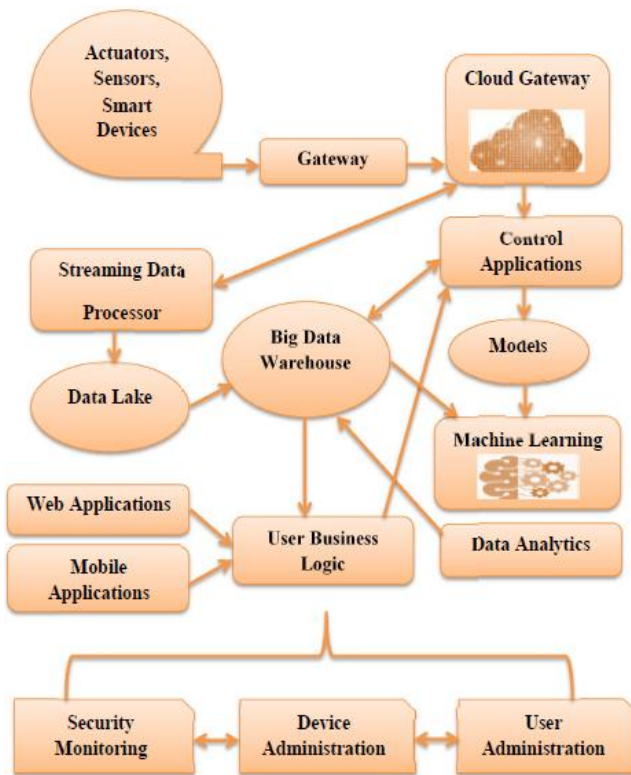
Actuators, Sensors, Smart Devices

Gateway

Cloud Gateway

Control Applications

Streaming Data Processor

Big Data Warehouse

Models

Data Lake

Machine Learning

Web Applications

User Business Logic

Data Analytics

Mobile Applications

Security Monitoring

Device Administration

User Administration